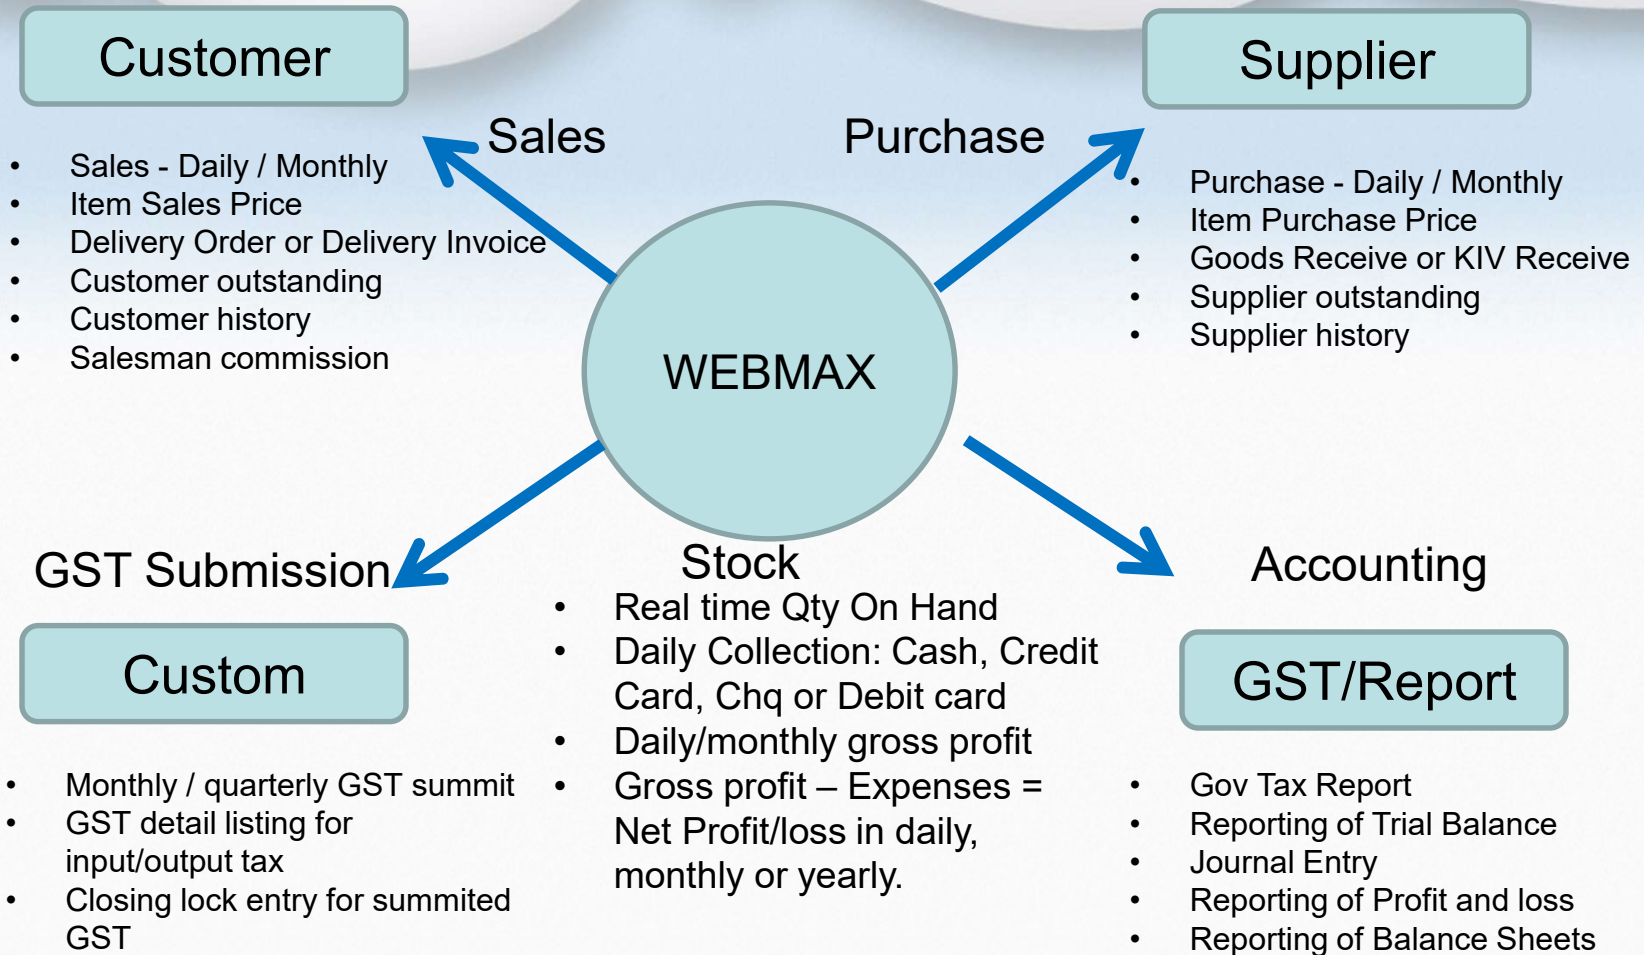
Customer

Supplier

Sales

Purchase

- Sales - Daily / Monthly
- Item Sales Price
- Delivery Order or Delivery Invoice
- Customer outstanding
- Customer history
- Salesman commission

- Purchase - Daily / Monthly
- Item Purchase Price
- Goods Receive or KIV Receive
- Supplier outstanding
- Supplier history

WEBMAX

GST Submission

Stock

Accounting

Custom

- Real time Qty On Hand
- Daily Collection: Cash, Credit Card, Chq or Debit card
- Daily/monthly gross profit
- Gross profit – Expenses = Net Profit/loss in daily, monthly or yearly.

GST/Report

- Monthly / quarterly GST summit
- GST detail listing for input/output tax
- Closing lock entry for summited GST

- Gov Tax Report
- Reporting of Trial Balance
- Journal Entry
- Reporting of Profit and loss
- Reporting of Balance Sheets